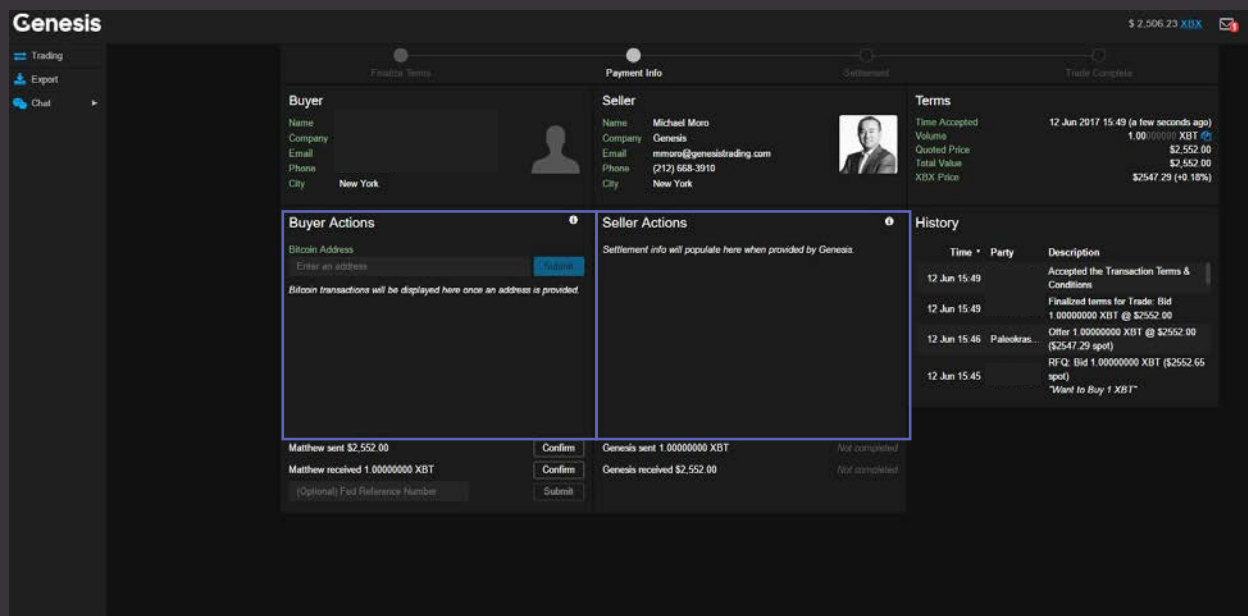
Genesis

$ 2,506.23 XBX

Trading
Export
Chat

Finalize Terms
Payment Info
Settlement
Trade Complete

Buyer
Name
Company
Email
Phone
City New York

Seller
Name Michael Moro
Company Genesis
Email mmoro@genesistrading.com
Phone (212) 668-3910
City New York

Terms
Time Accepted 12 Jun 2017 15:49 (a few seconds ago)
Volume 1.00000000 XBT
Quoted Price $2,552.00
Total Value $2,552.00
XBX Price $2547.29 (+0.18%)

Buyer Actions
Bitcoin Address
Enter an address
Submit
Bitcoin transactions will be displayed here once an address is provided.

Seller Actions
Settlement info will populate here when provided by Genesis.

History
| Time | Party | Description |
|---|---|---|
| 12 Jun 15:49 | | Accepted the Transaction Terms & Conditions |
| 12 Jun 15:49 | | Finalized terms for Trade: Bid 1.00000000 XBT @ $2552.00 |
| 12 Jun 15:46 | Paleokras... | Offer 1.00000000 XBT @ $2552.00 ($2547.29 spot) |
| 12 Jun 15:45 | | RFQ: Bid 1.00000000 XBT ($2552.65 spot) "Want to Buy 1 XBT" |

Matthew sent $2,552.00 Confirm
Matthew received 1.00000000 XBT Confirm
(Optional) Fed Reference Number Submit

Genesis sent 1.00000000 XBT Not completed
Genesis received $2,552.00 Not completed